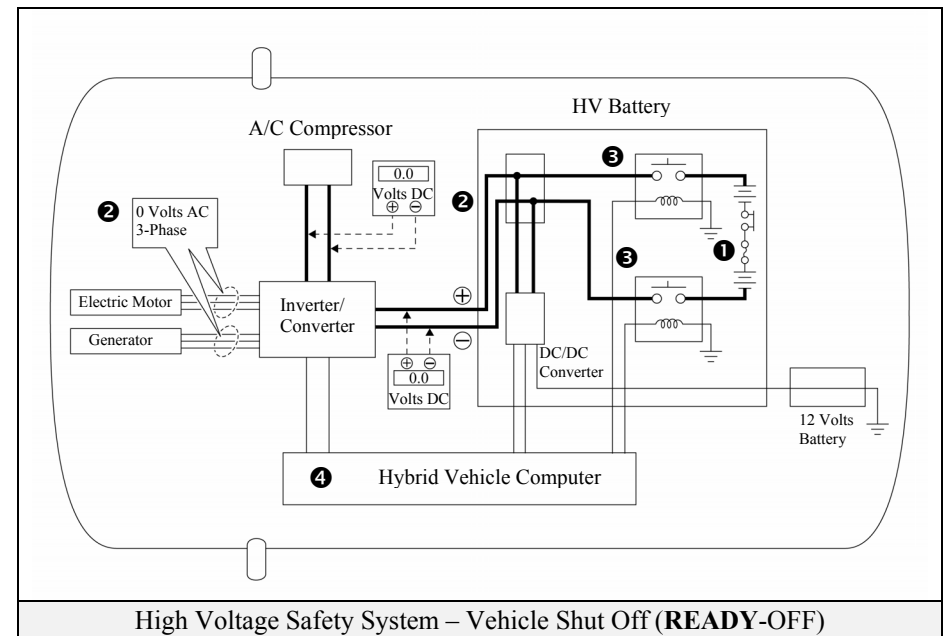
HV Battery

A/C Compressor

0.0
Volts DC
⊕ ⊖

❸

❷

❷ 0 Volts AC 3-Phase

❶

❸

Electric Motor

Inverter/ Converter

⊕

⊖

Generator

⊕ ⊖
0.0
Volts DC

DC/DC Converter

12 Volts Battery

❹ Hybrid Vehicle Computer

High Voltage Safety System – Vehicle Shut Off (**READY**-OFF)